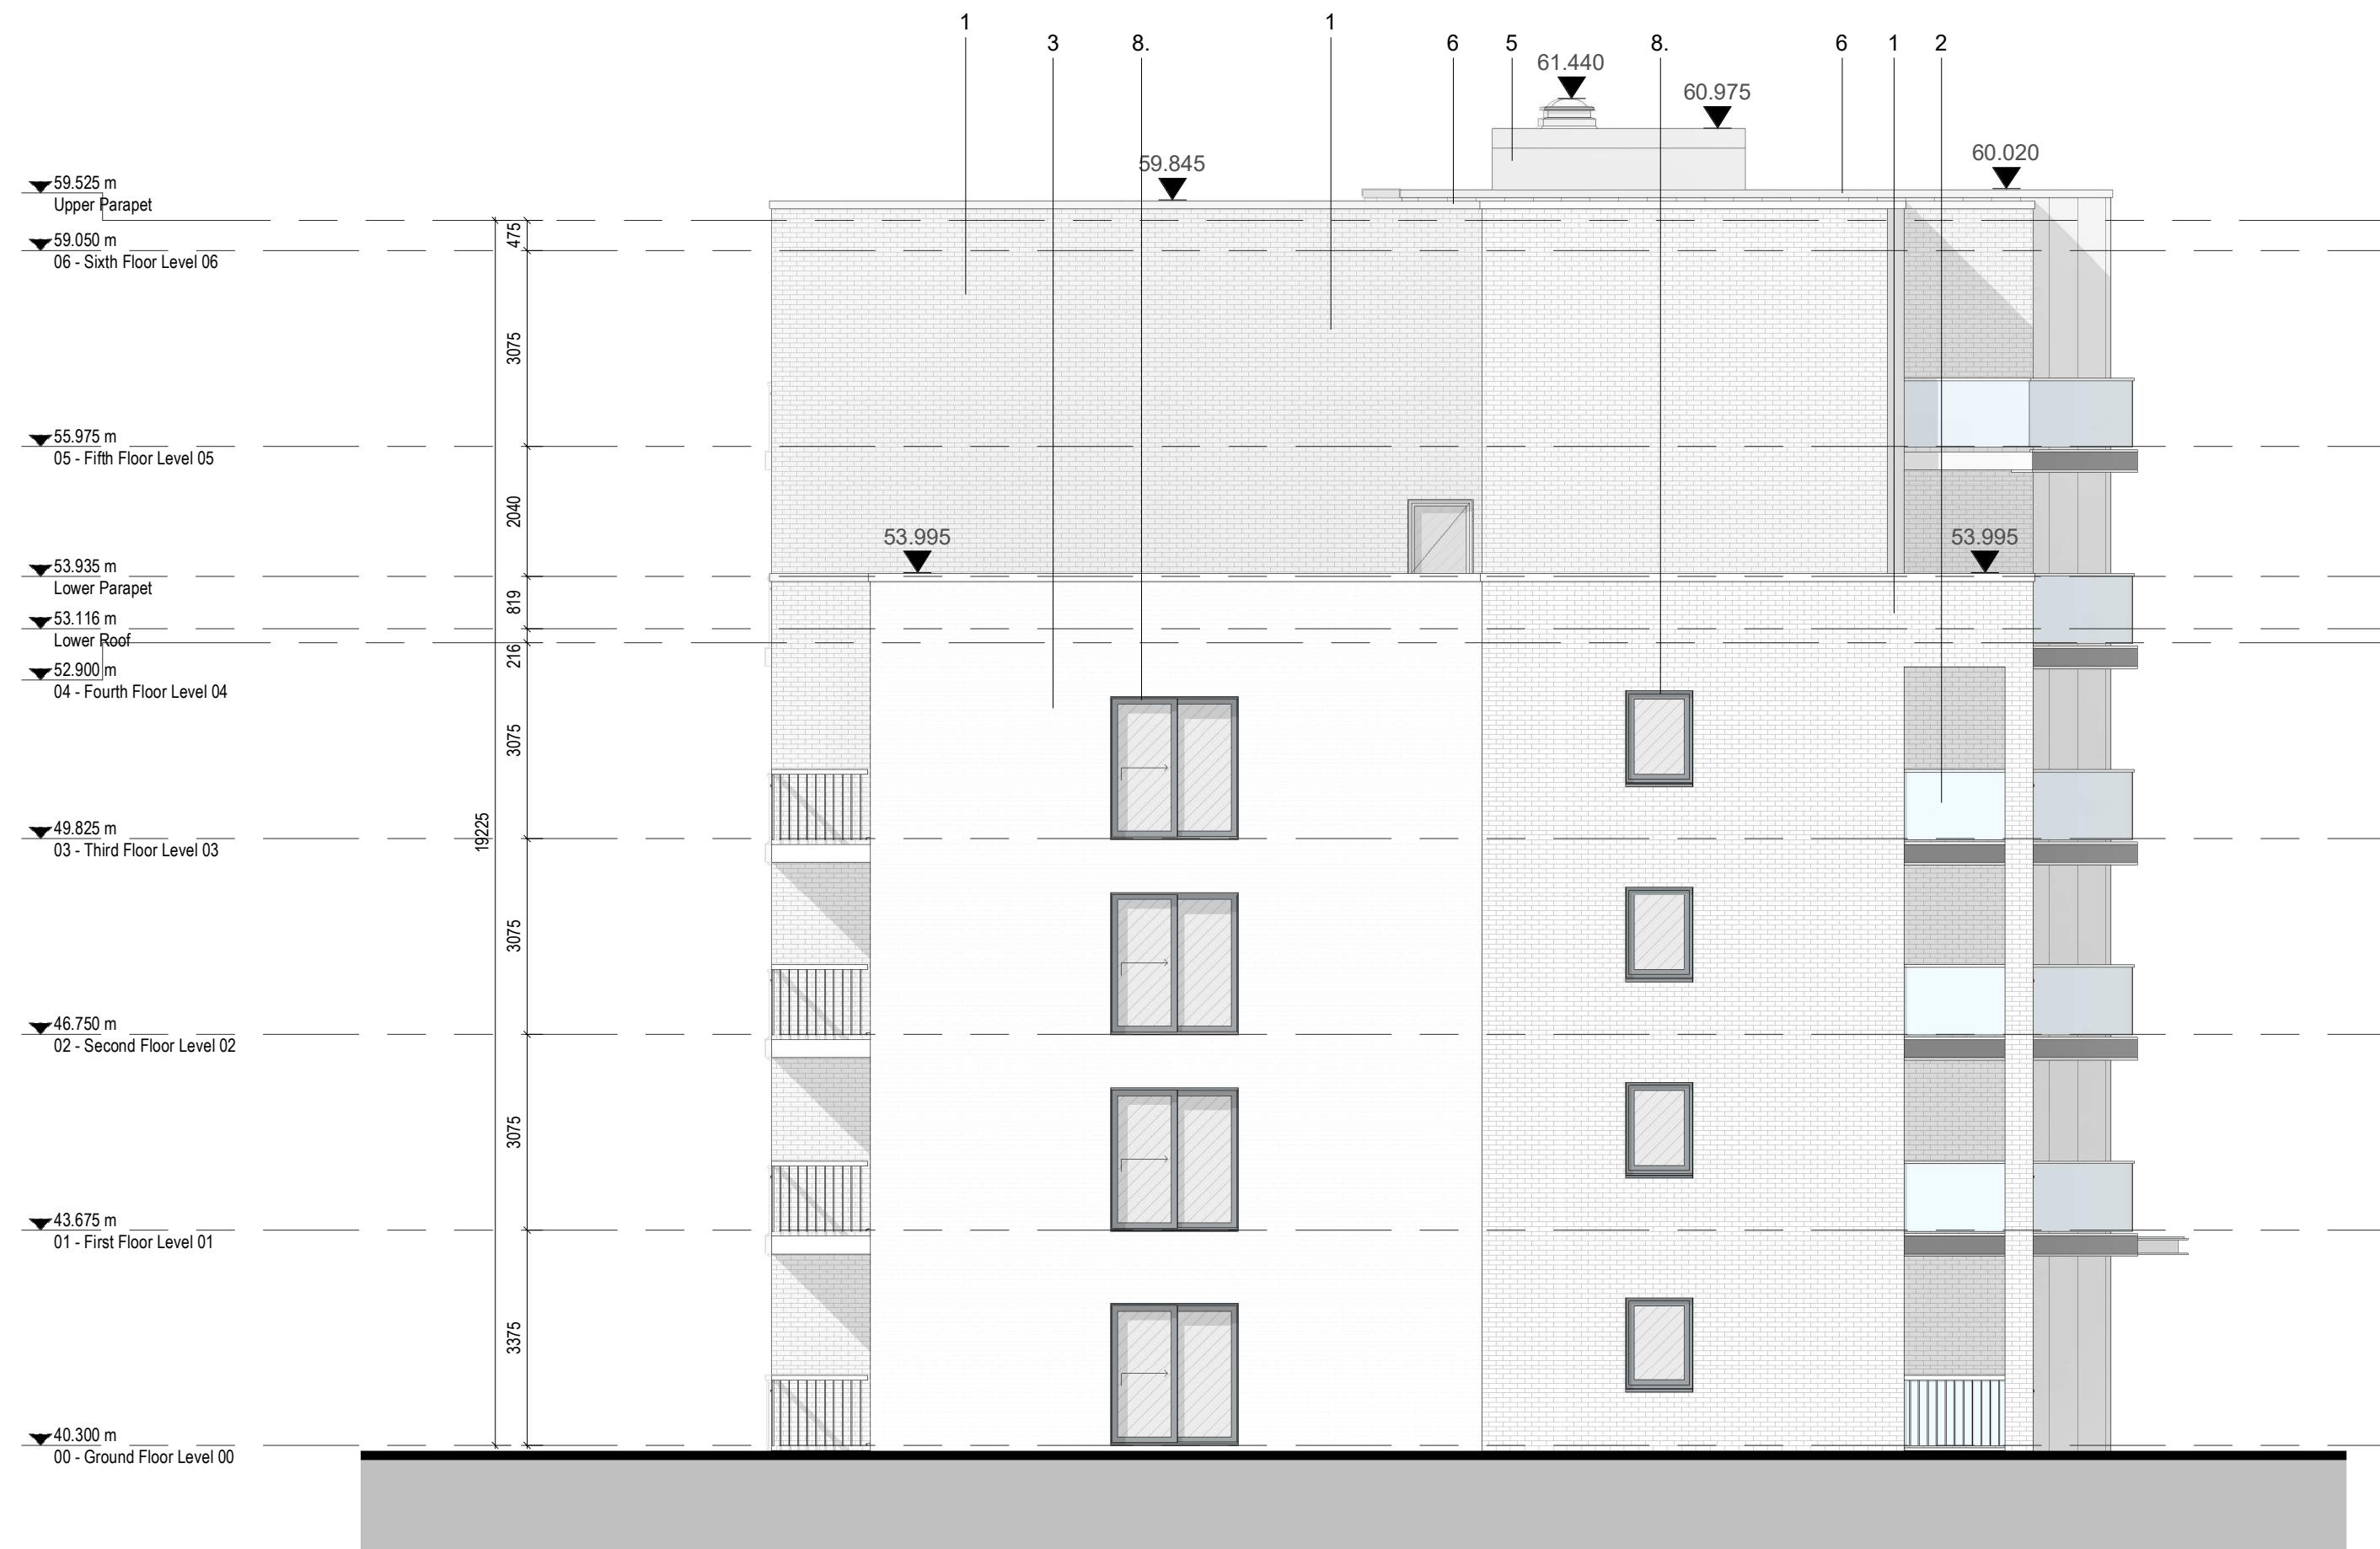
1
3
8.
1
6
5
61.440
8.
60.975
6
1
2
60.020
59.845

59.525 m
Upper Parapet
475
59.050 m
06 - Sixth Floor Level 06
3075
55.975 m
05 - Fifth Floor Level 05
2040
53.995
53.995
53.935 m
Lower Parapet
819
53.116 m
Lower Roof
216
52.900 m
04 - Fourth Floor Level 04
3075
19225
49.825 m
03 - Third Floor Level 03
3075
46.750 m
02 - Second Floor Level 02
3075
43.675 m
01 - First Floor Level 01
3375
40.300 m
00 - Ground Floor Level 00